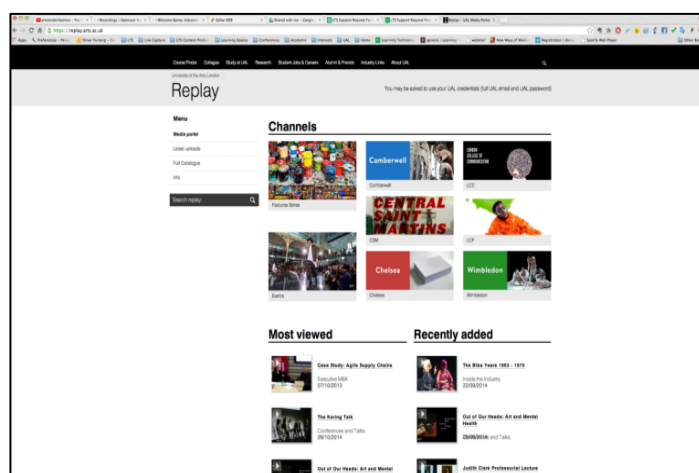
https://replay.arts.ac.uk

Course Finder Colleges Study at UAL Research Student Jobs & Careers Alumni & Friends Industry Links About UAL

University of the Arts London

Replay

You may be asked to use your UAL credentials (full UAL email and UAL password)

Menu

Media portal

Latest uploads

Full Catalogue

Info

Search replay

Channels

Features Series

Camberwell

Camberwell

LONDON COLLEGE OF COMMUNICATION

LCC

CENTRAL SAINT MARTINS

CSM

LCF

Events

Chelsea

Chelsea

Wimbledon

Wimbledon

Most viewed

Case Study: Agile Supply Chains

Executive MBA

07/10/2013

The Haring Talk

Conferences and Talks

28/10/2014

Out of Our Heads: Art and Mental

Recently added

The Biba Years 1963 - 1975

Inside the Industry

20/09/2014

Out of Our Heads: Art and Mental Health

23/09/2014 and Talks

Judith Clark Professional Lecture